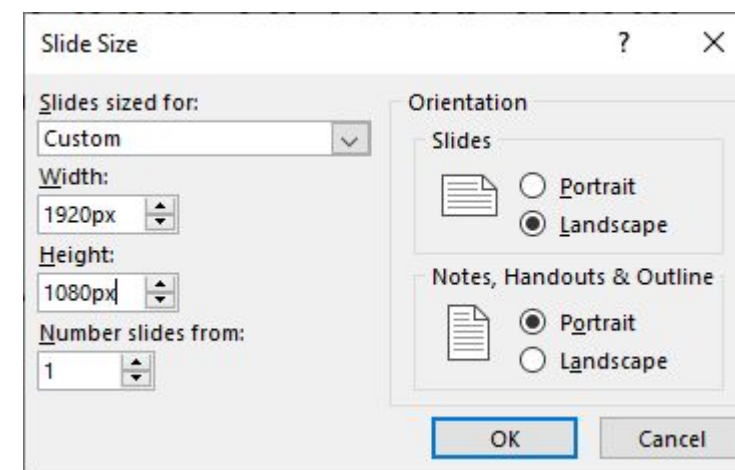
Slide Size

?

×

Slides sized for:

Custom

Width:

1920px

Height:

1080px

Number slides from:

1

Orientation

Slides

Portrait

Landscape

Notes, Handouts & Outline

Portrait

Landscape

OK

Cancel